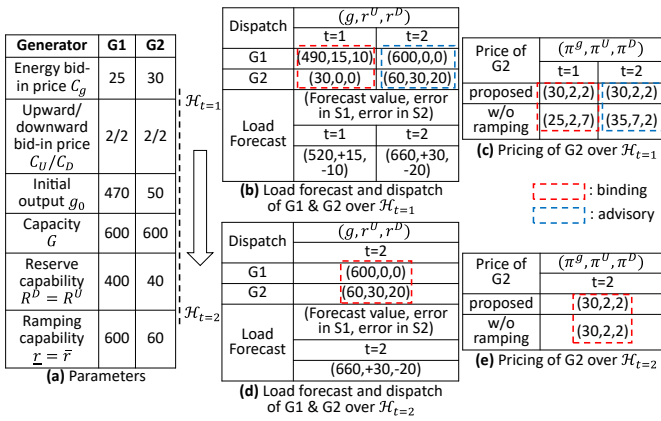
| Generator | G1 | G2 |
|---|---|---|
| Energy bid-in price $C_g$ | 25 | 30 |
| Upward/ downward bid-in price $C_U/C_D$ | 2/2 | 2/2 |
| Initial output $g_0$ | 470 | 50 |
| Capacity $G$ | 600 | 600 |
| Reserve capability $R^D = R^U$ | 400 | 40 |
| Ramping capability $\underline{r} = \bar{r}$ | 600 | 60 |

(a) Parameters

$\mathcal{H}_{t=1}$

$\mathcal{H}_{t=2}$

| Dispatch | $(g, r^U, r^D)$ | |
|---|---|---|
| | t=1 | t=2 |
| G1 | (490,15,10) | (600,0,0) |
| G2 | (30,0,0) | (60,30,20) |
| Load Forecast | (Forecast value, error in S1, error in S2) | |
| | t=1 | t=2 |
| | (520,+15, -10) | (660,+30, -20) |

(b) Load forecast and dispatch of G1 & G2 over $\mathcal{H}_{t=1}$

| Price of G2 | $(\pi^g, \pi^U, \pi^D)$ | |
|---|---|---|
| | t=1 | t=2 |
| proposed | (30,2,2) | (30,2,2) |
| w/o ramping | (25,2,7) | (35,7,2) |

(c) Pricing of G2 over $\mathcal{H}_{t=1}$

: binding

: advisory

| Dispatch | $(g, r^U, r^D)$ |
|---|---|
| | t=2 |
| G1 | (600,0,0) |
| G2 | (60,30,20) |
| Load Forecast | (Forecast value, error in S1, error in S2) |
| | t=2 |
| | (660,+30,-20) |

(d) Load forecast and dispatch of G1 & G2 over $\mathcal{H}_{t=2}$

| Price of G2 | $(\pi^g, \pi^U, \pi^D)$ |
|---|---|
| | t=2 |
| proposed | (30,2,2) |
| w/o ramping | (30,2,2) |

(e) Pricing of G2 over $\mathcal{H}_{t=2}$